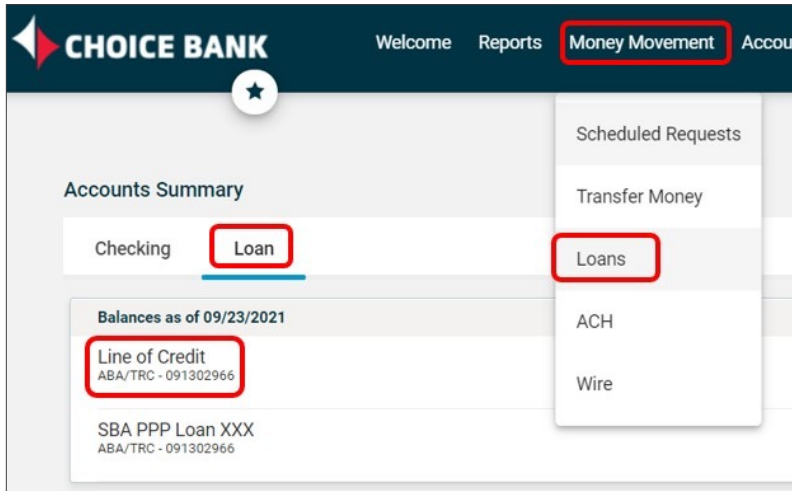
CHOICE BANK

Welcome Reports Money Movement Accou

Scheduled Requests

Transfer Money

Loans

ACH

Wire

Accounts Summary

Checking Loan

Balances as of 09/23/2021

Line of Credit
ABA/TRC - 091302966

SBA PPP Loan XXX
ABA/TRC - 091302966